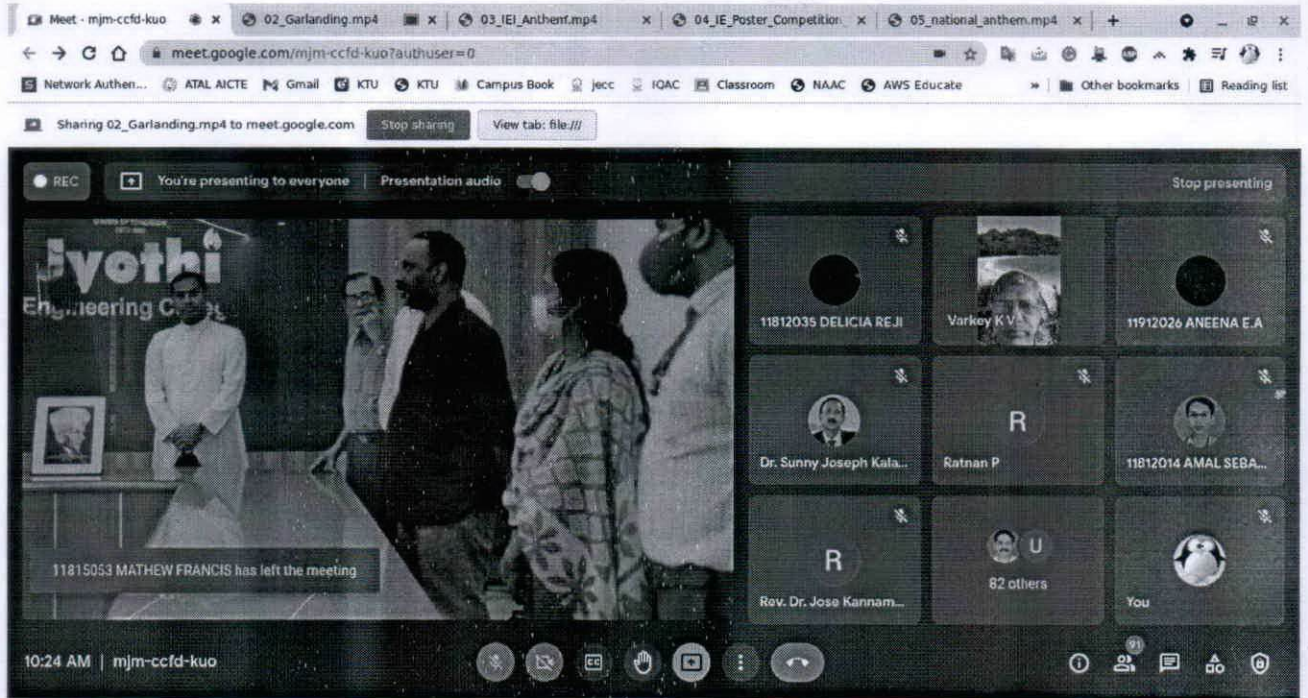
Meet - mjm-ccfd-kuo | 02_Garlanding.mp4 | 03_IEI_Anthem.mp4 | 04_IE_Poster_Competition | 05_national_anthem.mp4

meet.google.com/mjm-ccfd-kuo?authuser=0

Network Authen... ATAL AICTE Gmail KTU KTU Campus Book jecc IQAC Classroom NAAC AWS Educate » Other bookmarks Reading list

Sharing 02_Garlanding.mp4 to meet.google.com Stop sharing View tab: file:///

REC You're presenting to everyone | Presentation audio

Stop presenting

Jyothi Engineering C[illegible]

11815053 MATHEW FRANCIS has left the meeting

11812035 DELICIA REJI

Varkey K V

11912026 ANEENA E.A

Dr. Sunny Joseph Kala...

R
Ratnan P

11812014 AMAL SEBA...

R
Rev. Dr. Jose Kannam...

U
82 others

You

10:24 AM | mjm-ccfd-kuo

91